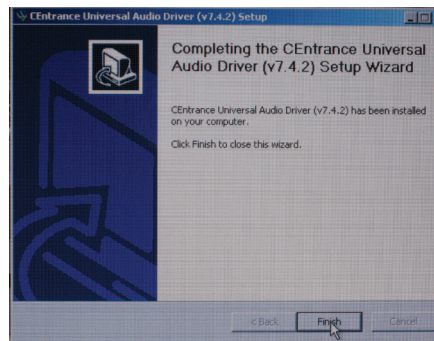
CEntrance Universal Audio Driver (v7.4.2) Setup

Completing the CEntrance Universal Audio Driver (v7.4.2) Setup Wizard

CEntrance Universal Audio Driver (v7.4.2) has been installed on your computer.

Click Finish to close this wizard.

< Back

Finish

Cancel